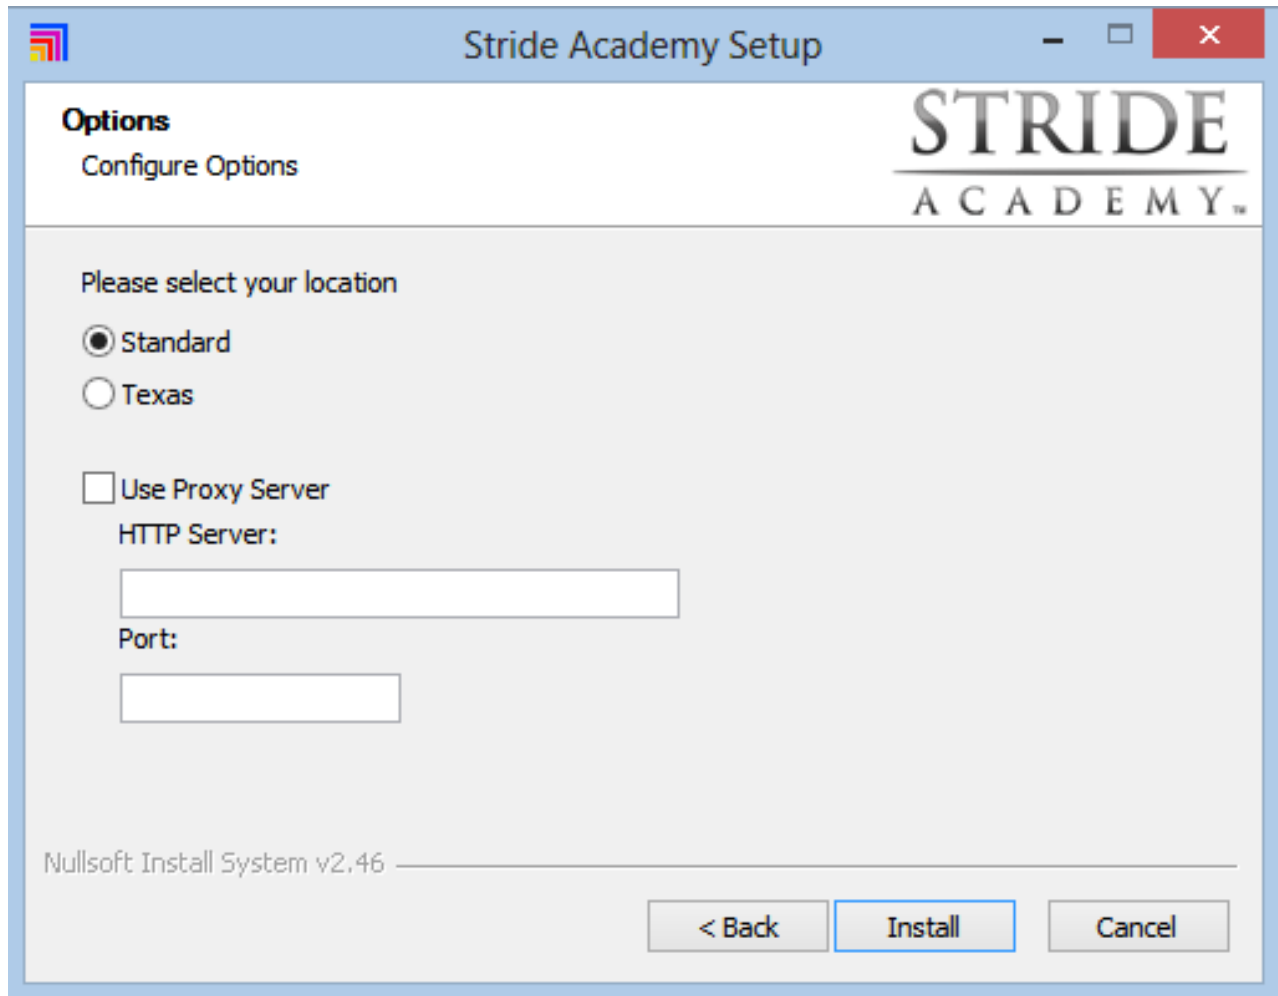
Stride Academy Setup

Options

Configure Options

STRIDE
ACADEMY™

Please select your location

Standard

Texas

Use Proxy Server

HTTP Server:

Port:

Nullsoft Install System v2.46

< Back

Install

Cancel